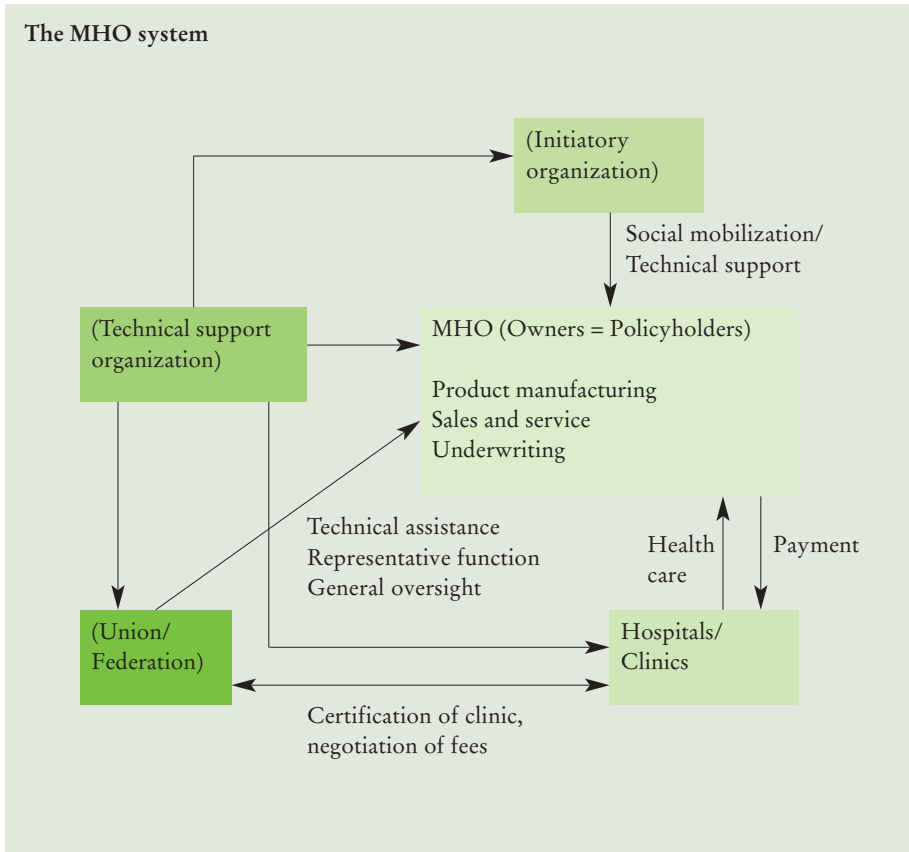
The MHO system

(Initiatory organization)

Social mobilization/ Technical support

(Technical support organization)

MHO (Owners = Policyholders)

Product manufacturing
Sales and service
Underwriting

Technical assistance
Representative function
General oversight

Health care

Payment

(Union/ Federation)

Hospitals/ Clinics

Certification of clinic, negotiation of fees